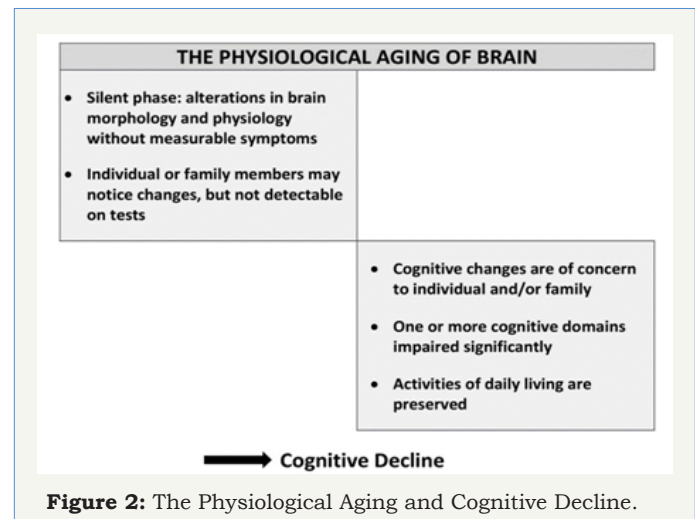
THE PHYSIOLOGICAL AGING OF BRAIN

- Silent phase: alterations in brain morphology and physiology without measurable symptoms
- Individual or family members may notice changes, but not detectable on tests

- Cognitive changes are of concern to individual and/or family
- One or more cognitive domains impaired significantly
- Activities of daily living are preserved

Cognitive Decline

**Figure 2:** The Physiological Aging and Cognitive Decline.